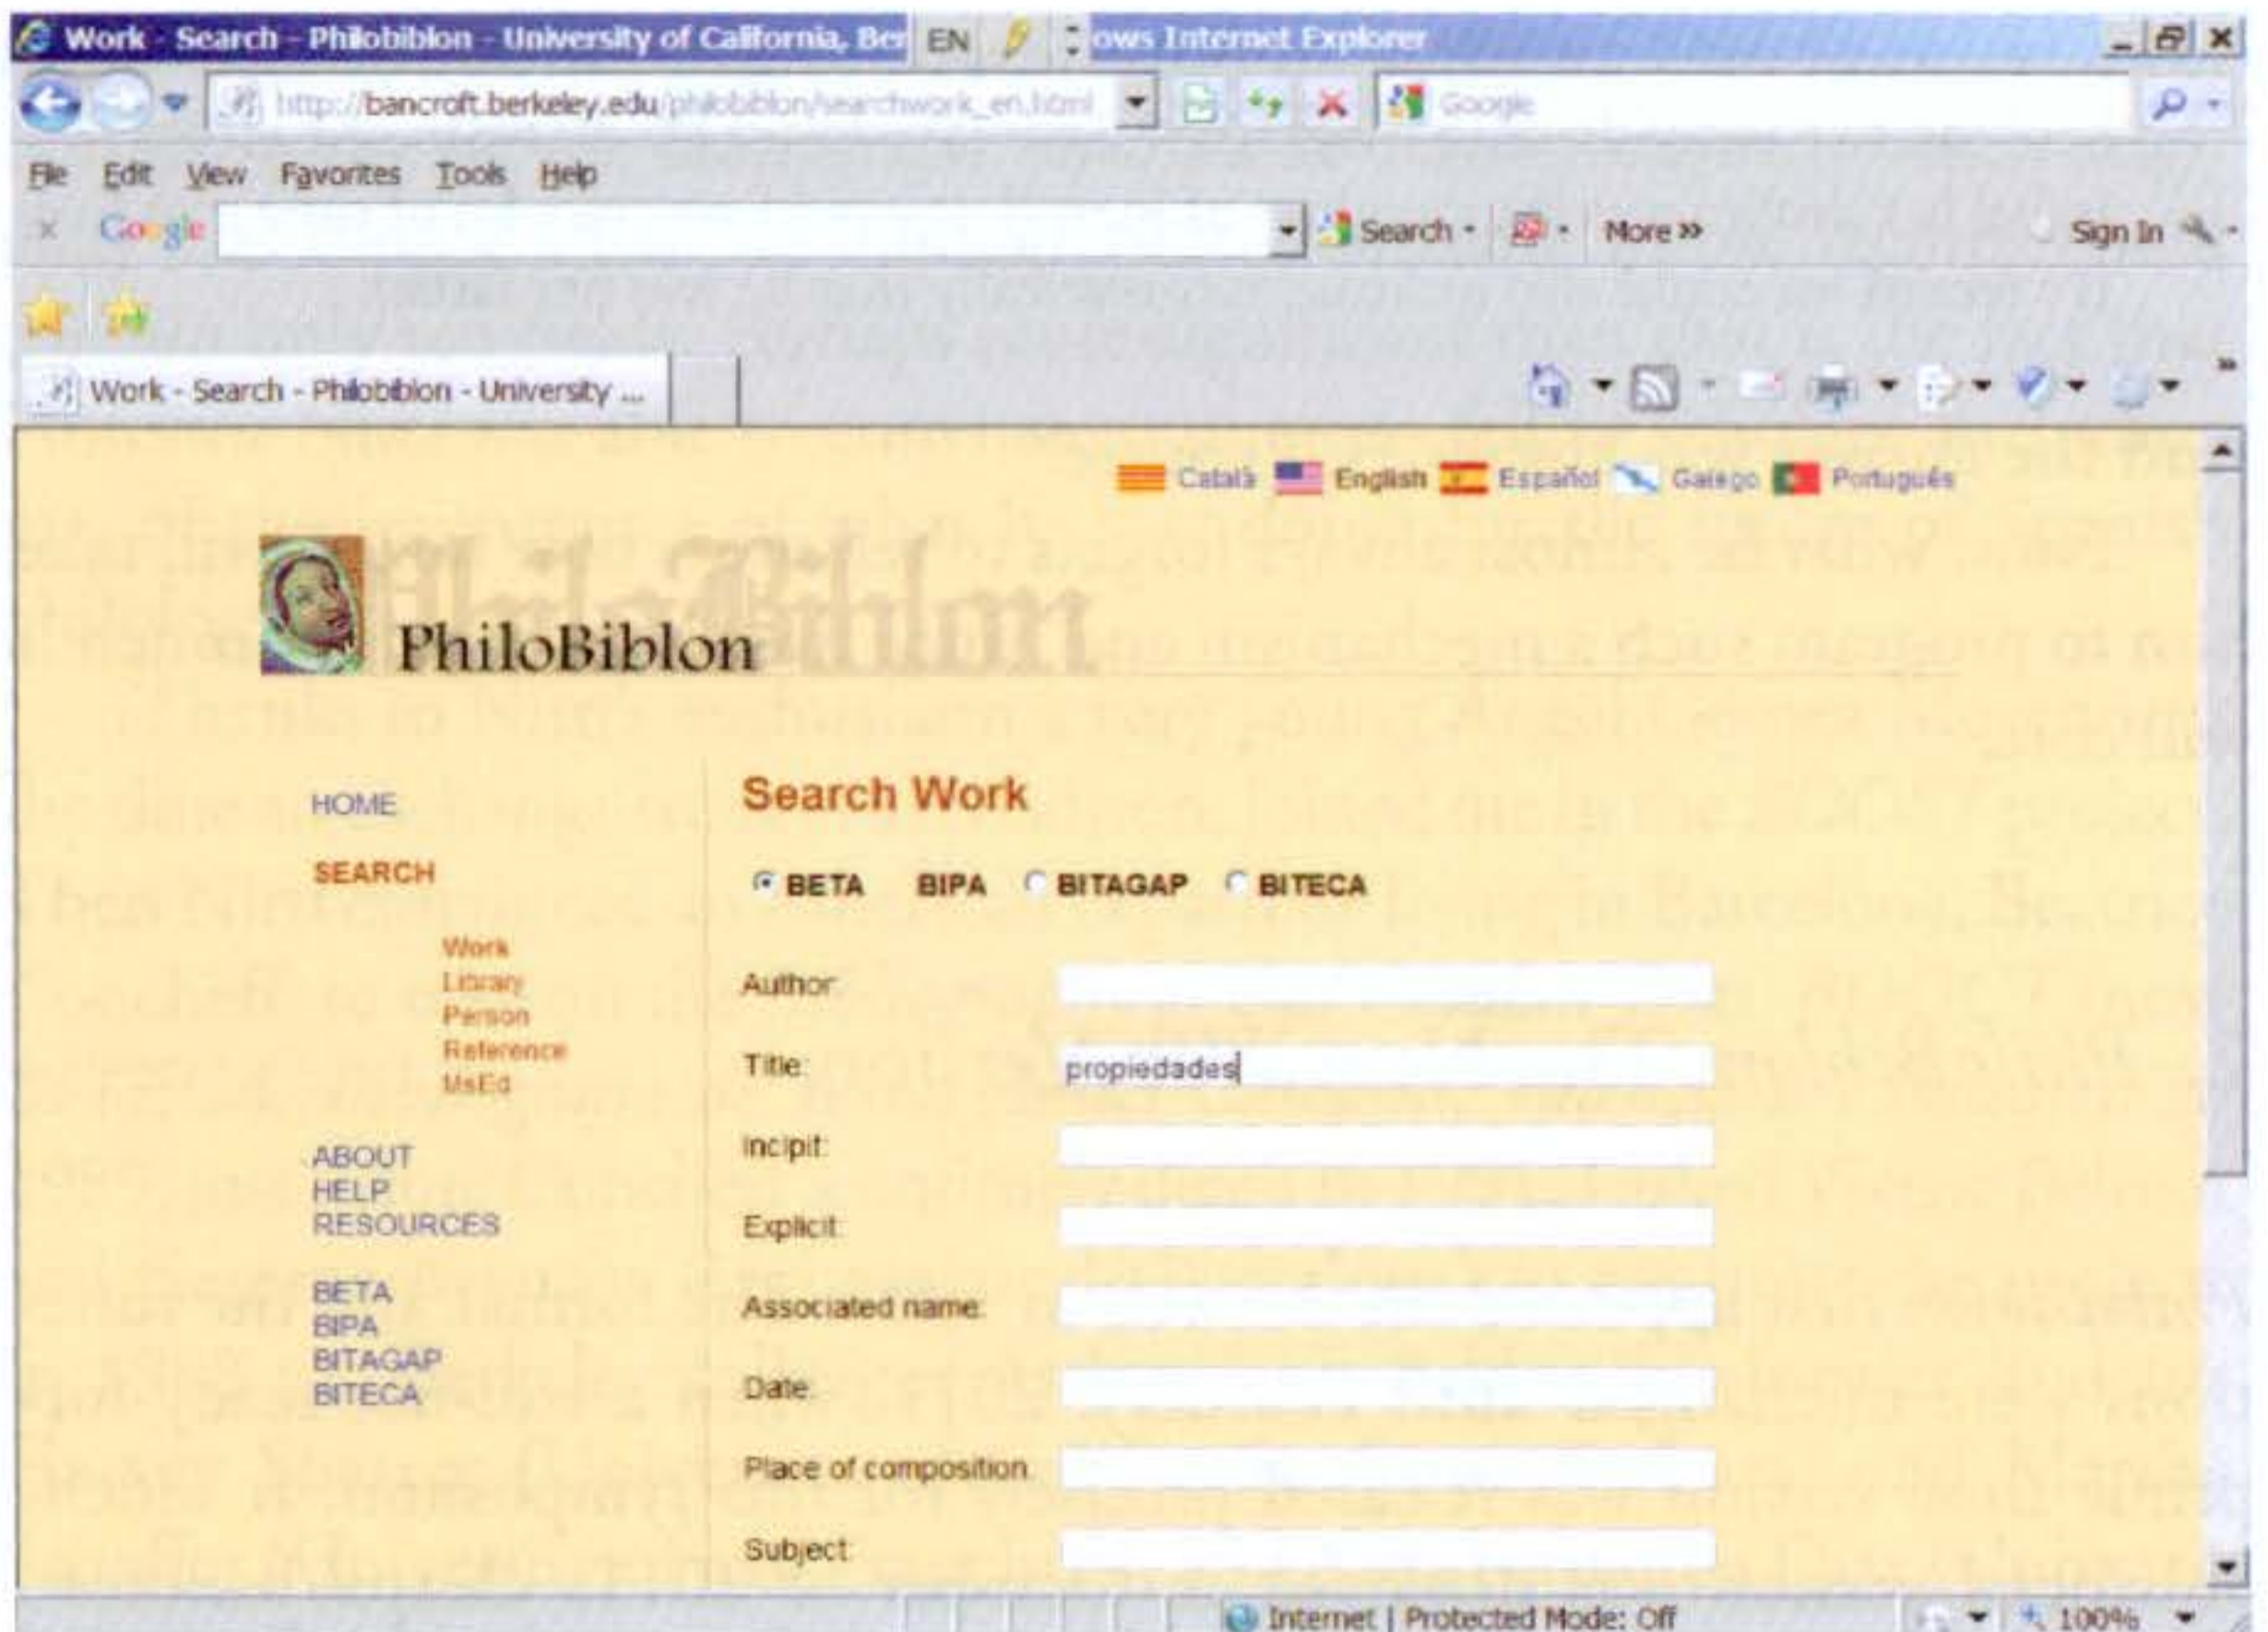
Work - Search - Philobiblon - University of California, Ber EN ows Internet Explorer

http://bancroft.berkeley.edu/philobiblon/searchwork_en.html

Google

File Edit View Favorites Tools Help

Google Search More » Sign In

Work - Search - Philobiblon - University ...

Català English Español Galego Português

PhiloBiblon

HOME

SEARCH

Work
Library
Person
Reference
MsEd

ABOUT
HELP
RESOURCES

BETA
BIPA
BITAGAP
BITECA

Search Work

BETA BIPA BITAGAP BITECA

Author:

Title: propiedades

Incipit:

Explicit:

Associated name:

Date:

Place of composition:

Subject:

Internet | Protected Mode: Off

100%